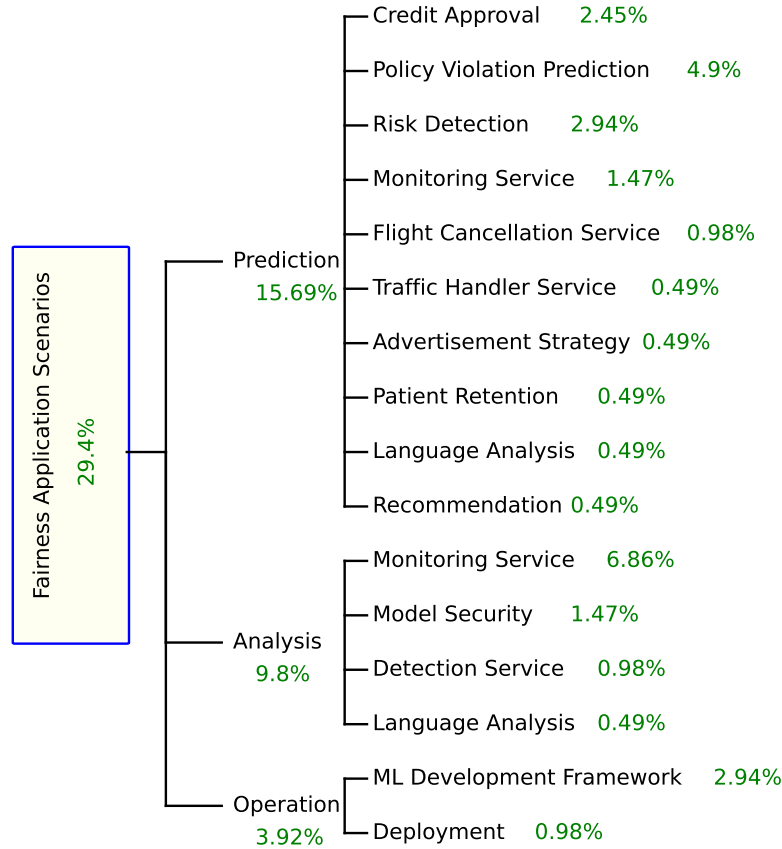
Fairness Application Scenarios
29.4%

Prediction
15.69%

Credit Approval 2.45%
Policy Violation Prediction 4.9%
Risk Detection 2.94%
Monitoring Service 1.47%
Flight Cancellation Service 0.98%
Traffic Handler Service 0.49%
Advertisement Strategy 0.49%
Patient Retention 0.49%
Language Analysis 0.49%
Recommendation 0.49%

Analysis
9.8%

Monitoring Service 6.86%
Model Security 1.47%
Detection Service 0.98%
Language Analysis 0.49%

Operation
3.92%

ML Development Framework 2.94%
Deployment 0.98%